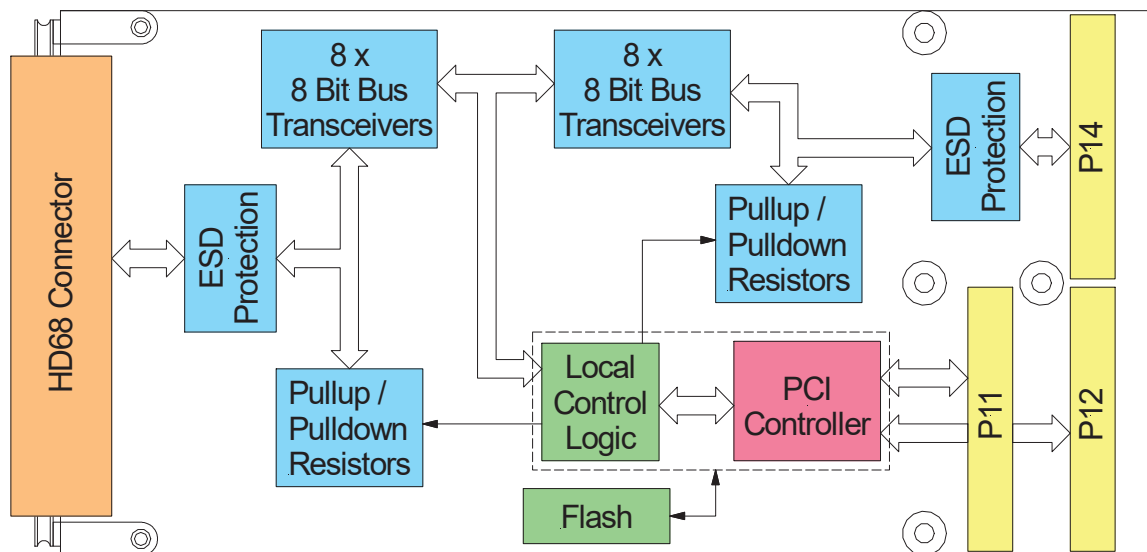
HD68 Connector

ESD Protection

8 x
8 Bit Bus
Transceivers

Pullup /
Pulldown
Resistors

8 x
8 Bit Bus
Transceivers

Pullup /
Pulldown
Resistors

ESD Protection

P14

Local
Control
Logic

PCI
Controller

P11

P12

Flash